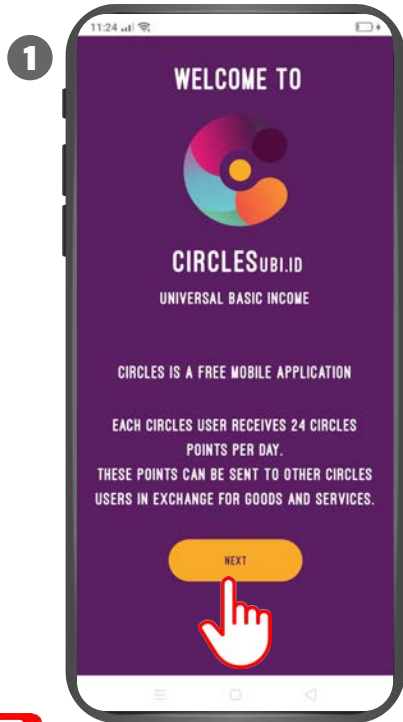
1

11:24

WELCOME TO

CIRCLESUBI.ID

UNIVERSAL BASIC INCOME

CIRCLES IS A FREE MOBILE APPLICATION

EACH CIRCLES USER RECEIVES 24 CIRCLES POINTS PER DAY.
THESE POINTS CAN BE SENT TO OTHER CIRCLES USERS IN EXCHANGE FOR GOODS AND SERVICES.

NEXT